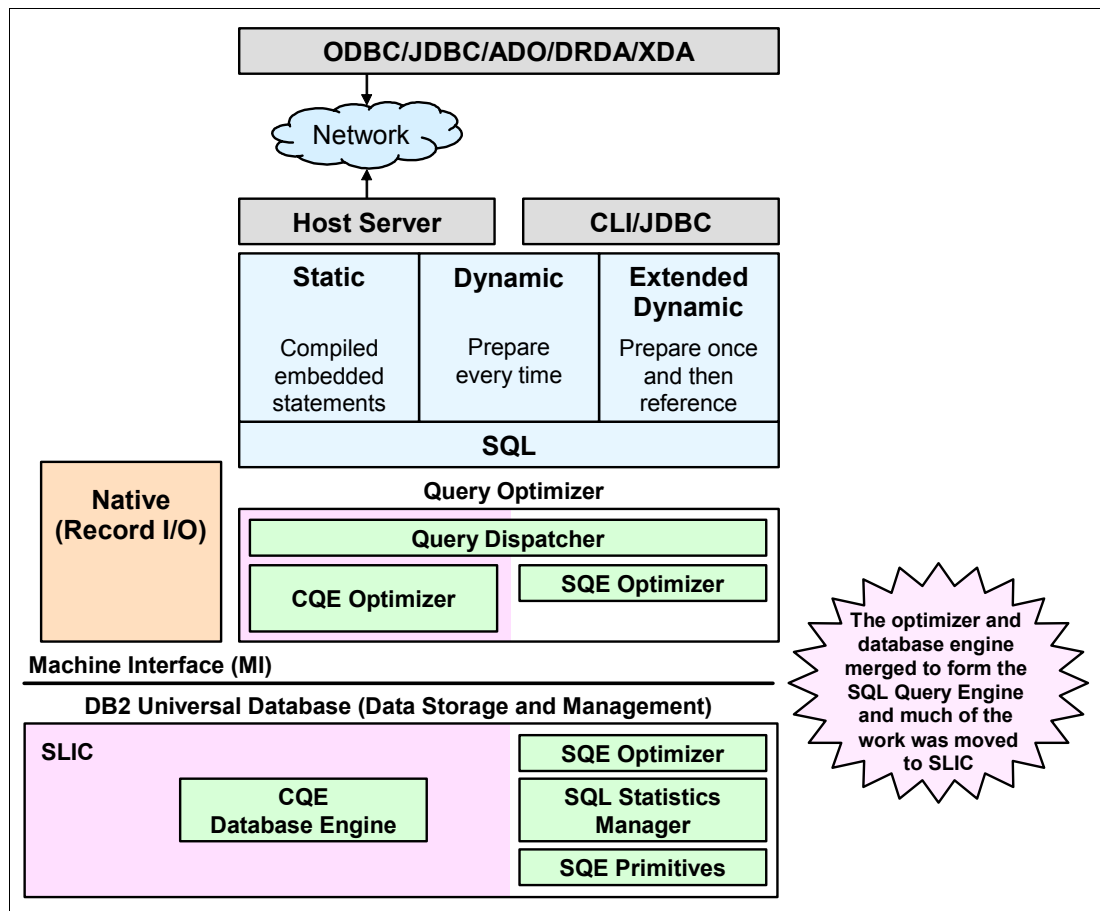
ODBC/JDBC/ADO/DRDA/XDA

Network

Host Server

CLI/JDBC

Static

Compiled embedded statements

Dynamic

Prepare every time

Extended Dynamic

Prepare once and then reference

SQL

Native (Record I/O)

Query Optimizer

Query Dispatcher

CQE Optimizer

SQE Optimizer

The optimizer and database engine merged to form the SQL Query Engine and much of the work was moved to SLIC

Machine Interface (MI)

DB2 Universal Database (Data Storage and Management)

SLIC

CQE Database Engine

SQE Optimizer

SQL Statistics Manager

SQE Primitives